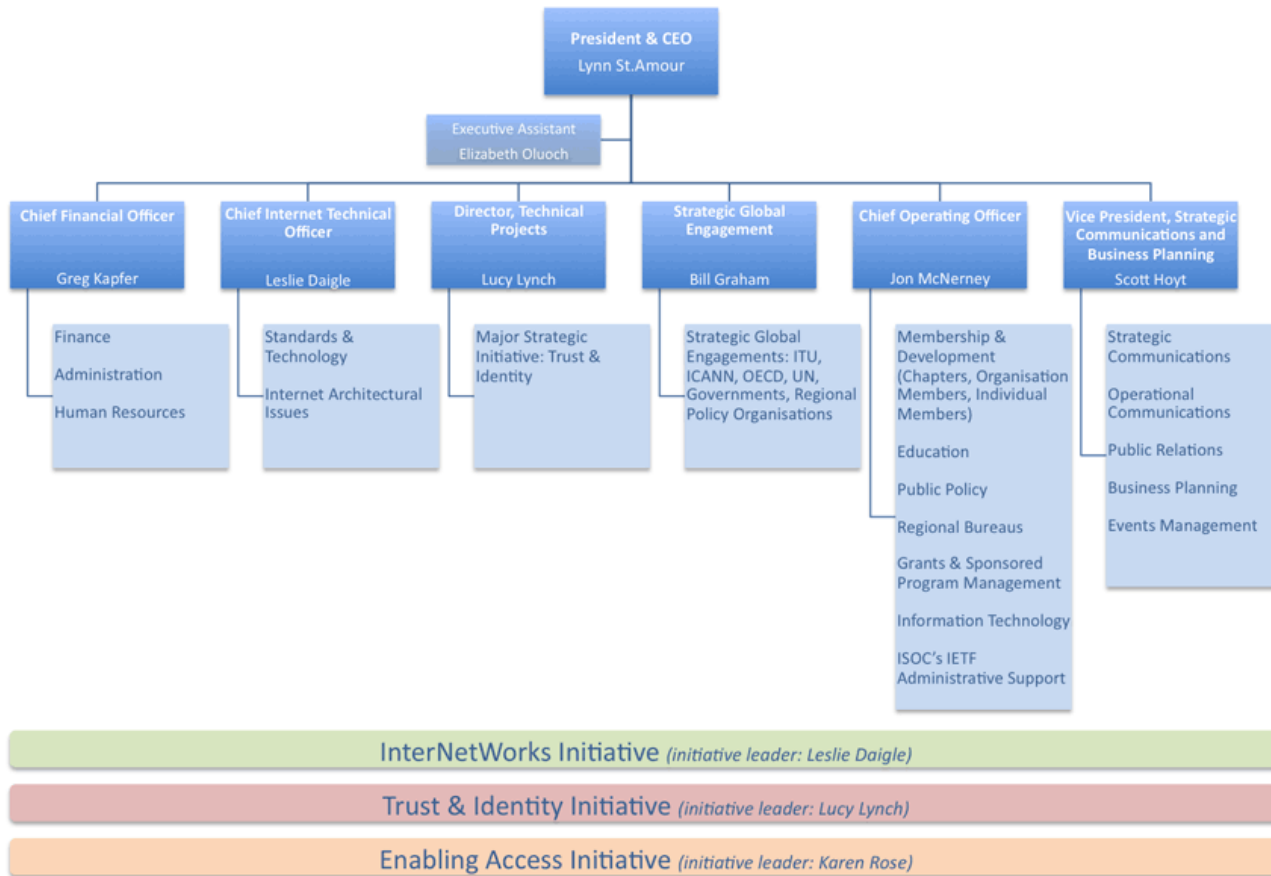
President & CEO
Lynn St.Amour

Executive Assistant
Elizabeth Oluoch

Chief Financial Officer
Greg Kapfer

Finance
Administration
Human Resources

Chief Internet Technical Officer
Leslie Daigle

Standards & Technology
Internet Architectural Issues

Director, Technical Projects
Lucy Lynch

Major Strategic Initiative: Trust & Identity

Strategic Global Engagement
Bill Graham

Strategic Global Engagements: ITU, ICANN, OECD, UN, Governments, Regional Policy Organisations

Chief Operating Officer
Jon McNerney

Membership & Development (Chapters, Organisation Members, Individual Members)
Education
Public Policy
Regional Bureaus
Grants & Sponsored Program Management
Information Technology
ISOC's IETF Administrative Support

Vice President, Strategic Communications and Business Planning
Scott Hoyt

Strategic Communications
Operational Communications
Public Relations
Business Planning
Events Management

InterNetWorks Initiative (initiative leader: Leslie Daigle)

Trust & Identity Initiative (initiative leader: Lucy Lynch)

Enabling Access Initiative (initiative leader: Karen Rose)